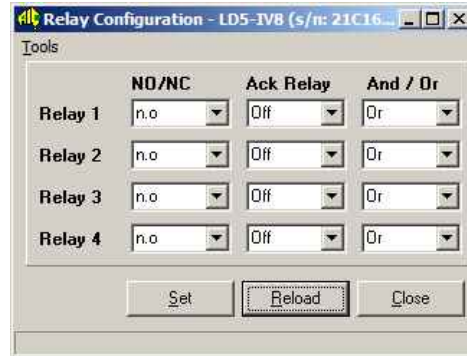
Relay Configuration - LD5-IV8 (s/n: 21C16...

Tools

| | NO/NC | Ack Relay | And / Or |
|---|---|---|---|
| Relay 1 | n.o | Off | Or |
| Relay 2 | n.o | Off | Or |
| Relay 3 | n.o | Off | Or |
| Relay 4 | n.o | Off | Or |

Set Reload Close